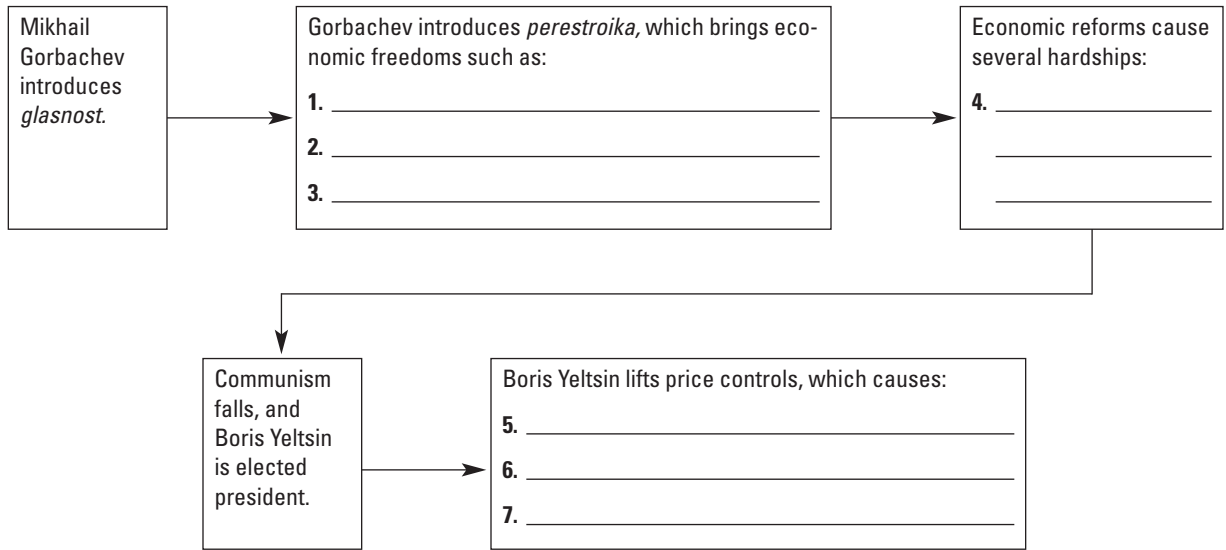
Mikhail Gorbachev introduces *glasnost.*

Gorbachev introduces *perestroika,* which brings economic freedoms such as:

**1.** ____________________

**2.** ____________________

**3.** ____________________

Economic reforms cause several hardships:

**4.** ____________________

____________________

____________________

Communism falls, and Boris Yeltsin is elected president.

Boris Yeltsin lifts price controls, which causes:

**5.** ____________________

**6.** ____________________

**7.** ____________________